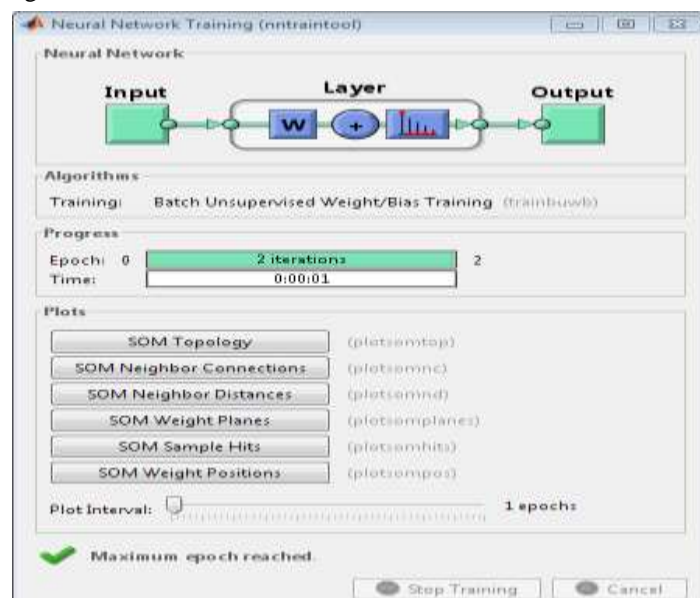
Neural Network Training (nntraintool)

Neural Network

Input

Layer

W

+

Output

Algorithms

Training: Batch Unsupervised Weight/Bias Training (trainbuwb)

Progress

Epoch: 0 2 iterations 2

Time: 0:00:01

Plots

SOM Topology (plotsomtop)

SOM Neighbor Connections (plotsomnc)

SOM Neighbor Distances (plotsomnd)

SOM Weight Planes (plotsomplanes)

SOM Sample Hits (plotsomhits)

SOM Weight Positions (plotsompos)

Plot Interval: 1 epochs

Maximum epoch reached.

Stop Training Cancel